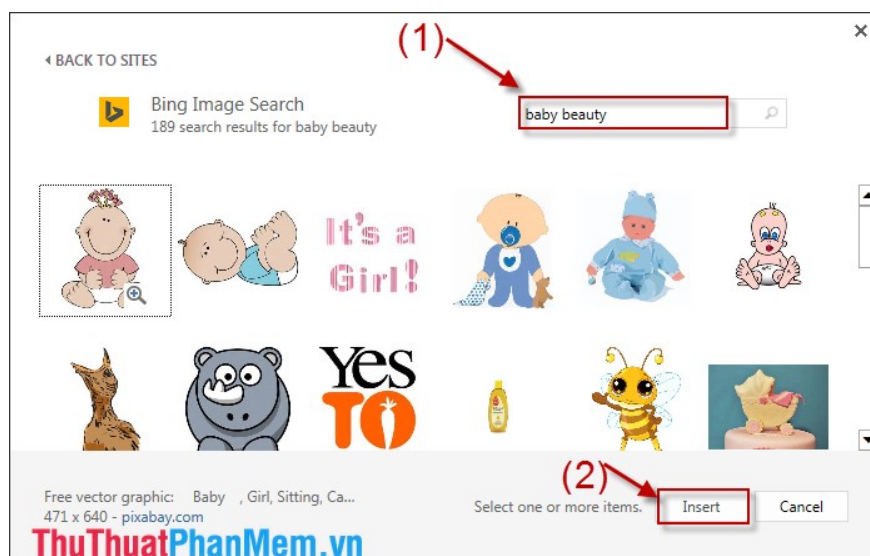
(1)

BACK TO SITES

Bing Image Search
189 search results for baby beauty

baby beauty

It's a Girl!

Yes TO

(2)

Free vector graphic: Baby , Girl, Sitting, Ca...
471 x 640 - pixabay.com

Select one or more items.

Insert

Cancel

ThuThuatPhanMem.vn